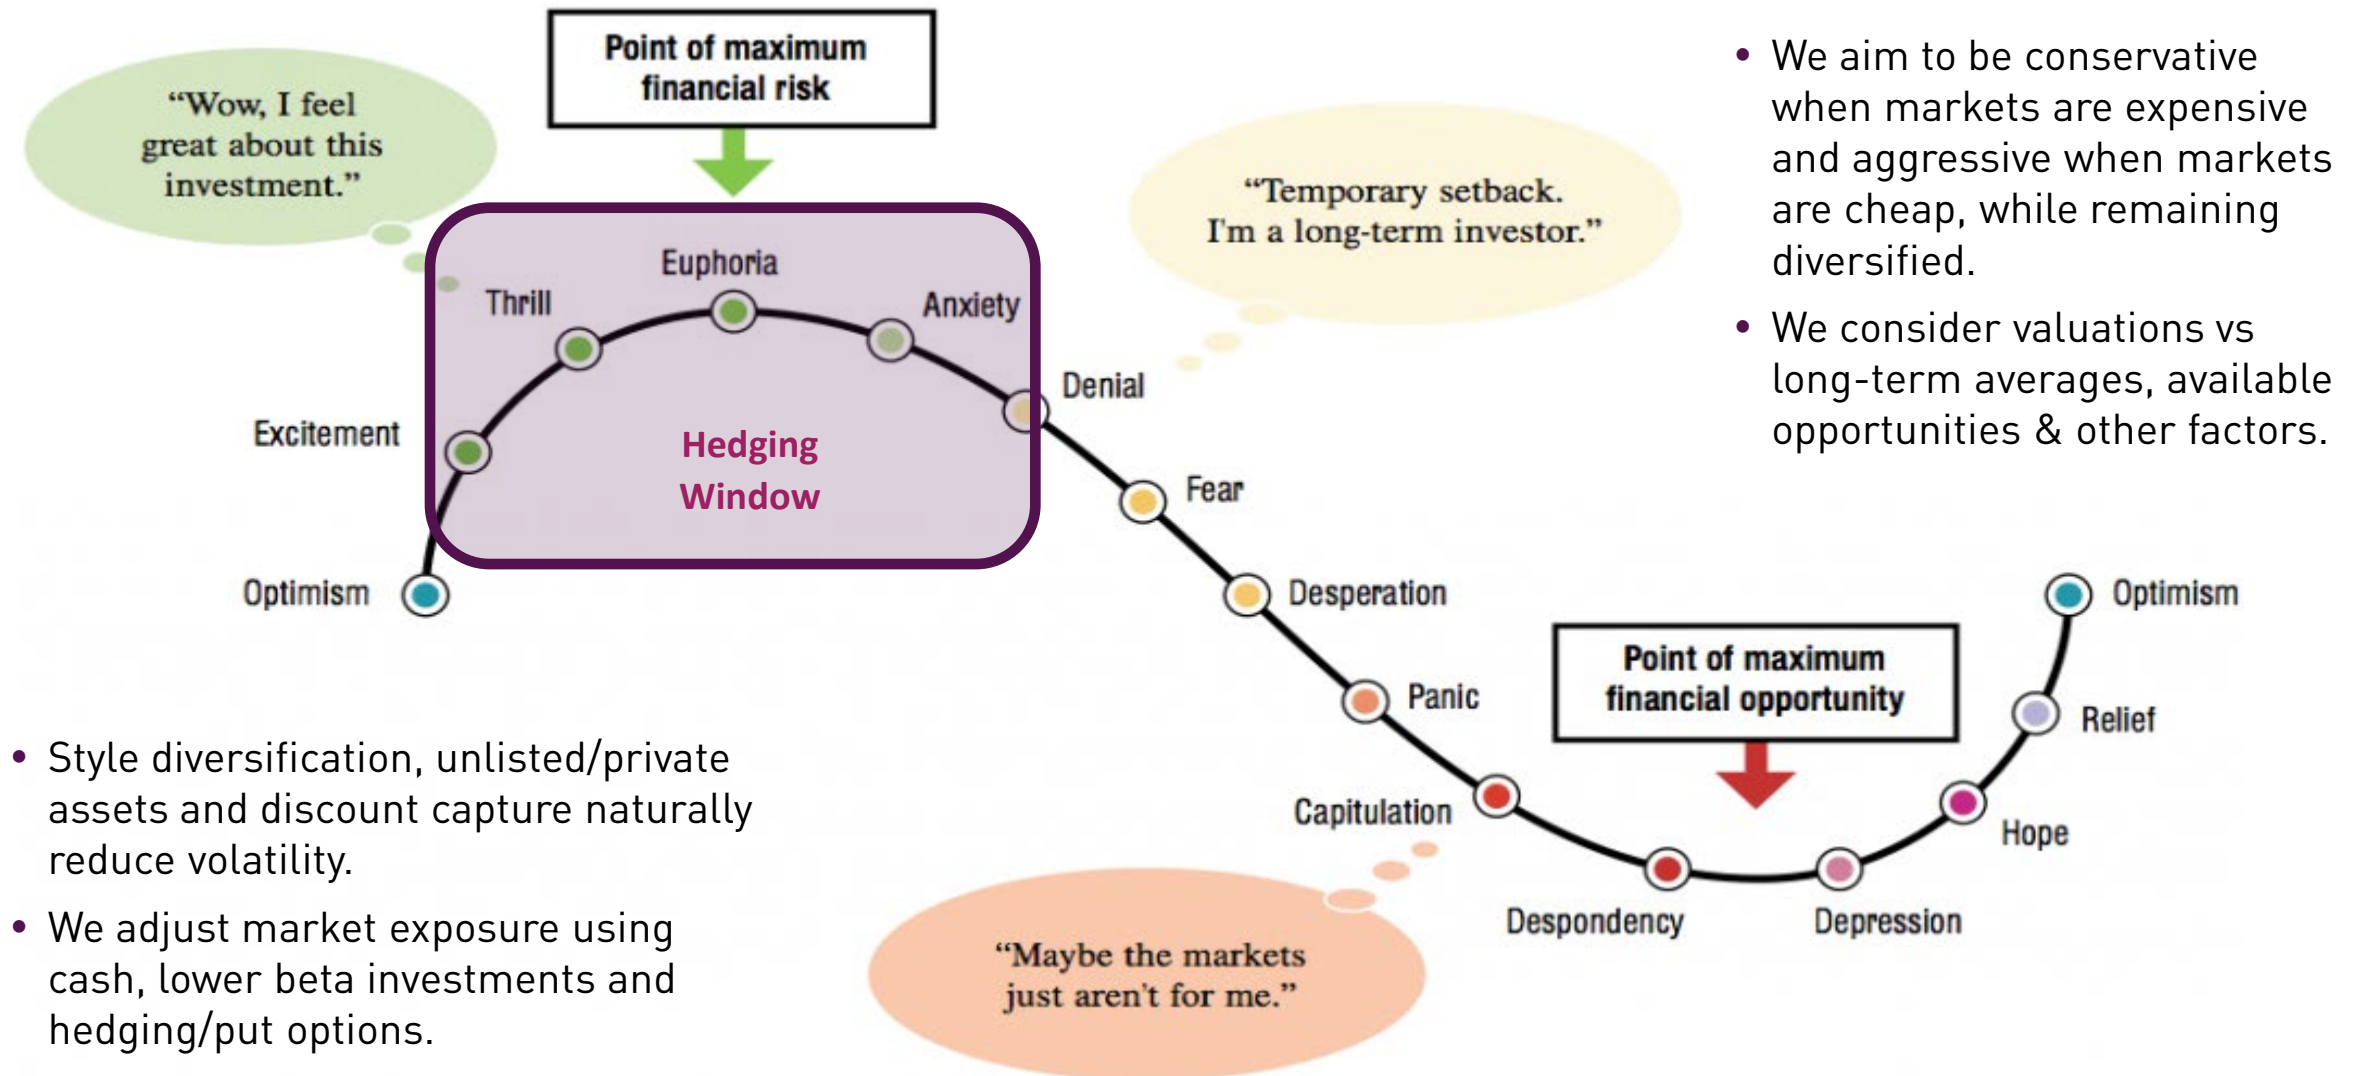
“Wow, I feel great about this investment.”

Point of maximum financial risk

Thrill

Euphoria

Anxiety

Excitement

Hedging Window

Optimism

Denial

Fear

Desperation

Panic

Capitulation

Despondency

Depression

Hope

Relief

Optimism

“Temporary setback. I'm a long-term investor.”

Point of maximum financial opportunity

“Maybe the markets just aren't for me.”

• We aim to be conservative when markets are expensive and aggressive when markets are cheap, while remaining diversified.

• We consider valuations vs long-term averages, available opportunities & other factors.

• Style diversification, unlisted/private assets and discount capture naturally reduce volatility.

• We adjust market exposure using cash, lower beta investments and hedging/put options.